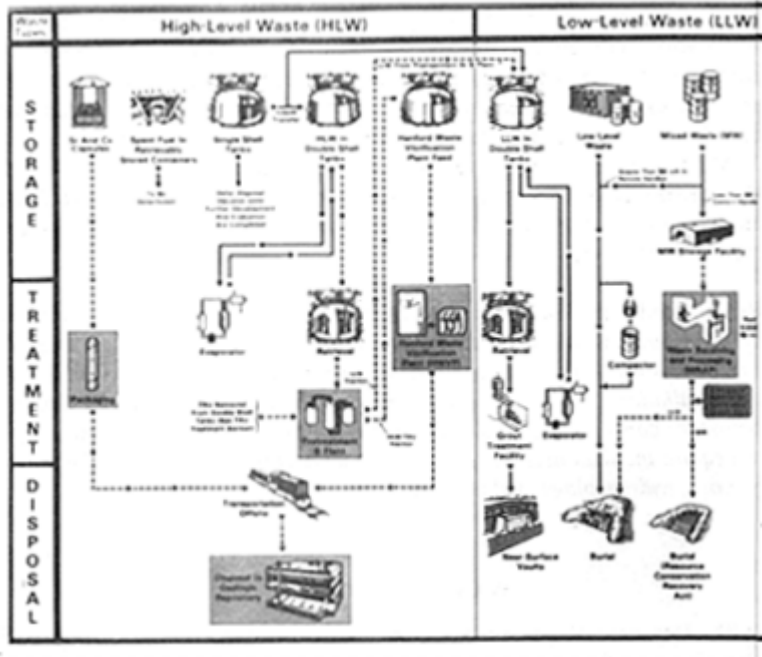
Waste Types

High-Level Waste (HLW)

Low-Level Waste (LLW)

STORAGE

TREATMENT

DISPOSAL

Sr And Cs Capsules

Spent Fuel In Retrievable Stored Containers

Single Shell Tanks

HLW In Double Shell Tanks

Hanford Waste Vitrification Plant Feed

LLW In Double Shell Tanks

Low Level Waste

Mixed Waste (MW)

MW Storage Facility

Evaporator

Retrieval

Hanford Waste Vitrification Plant (HWVP)

Packaging

Pretreatment B Plant

Retrieval

Grout Treatment Facility

Evaporator

Compactor

Waste Receiving And Processing (WRAP)

Transportation Offsite

Disposal In Geologic Repository

Near Surface Vaults

Burial

Burial Resource Conservation Recovery Act